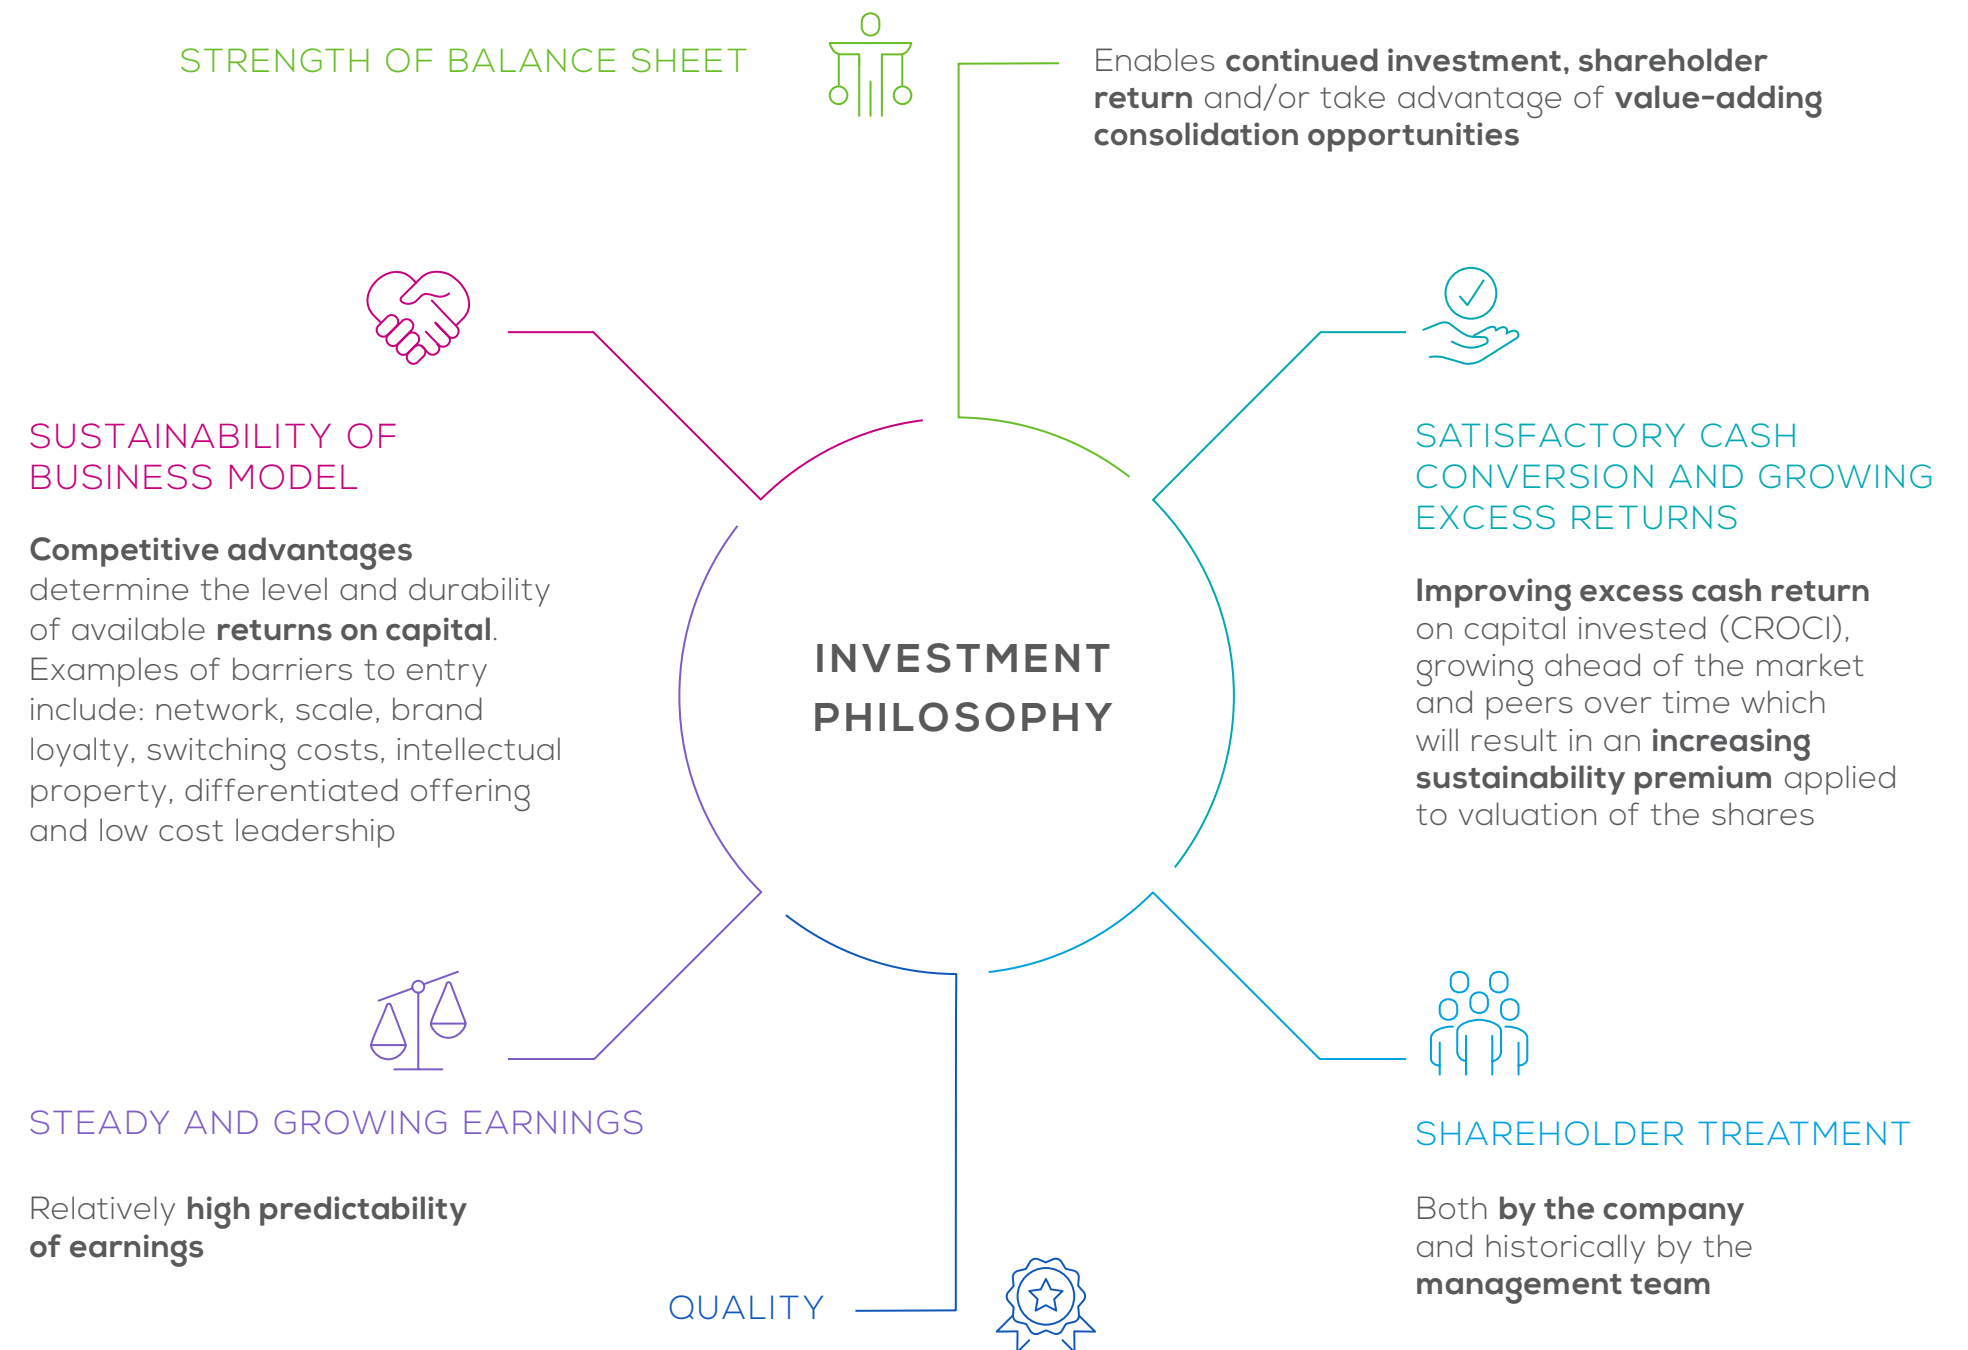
STRENGTH OF BALANCE SHEET

Enables continued investment, shareholder return and/or take advantage of value-adding consolidation opportunities

SUSTAINABILITY OF BUSINESS MODEL

Competitive advantages determine the level and durability of available returns on capital. Examples of barriers to entry include: network, scale, brand loyalty, switching costs, intellectual property, differentiated offering and low cost leadership

INVESTMENT PHILOSOPHY

SATISFACTORY CASH CONVERSION AND GROWING EXCESS RETURNS

Improving excess cash return on capital invested (CROCI), growing ahead of the market and peers over time which will result in an increasing sustainability premium applied to valuation of the shares

STEADY AND GROWING EARNINGS

Relatively high predictability of earnings

SHAREHOLDER TREATMENT

Both by the company and historically by the management team

QUALITY